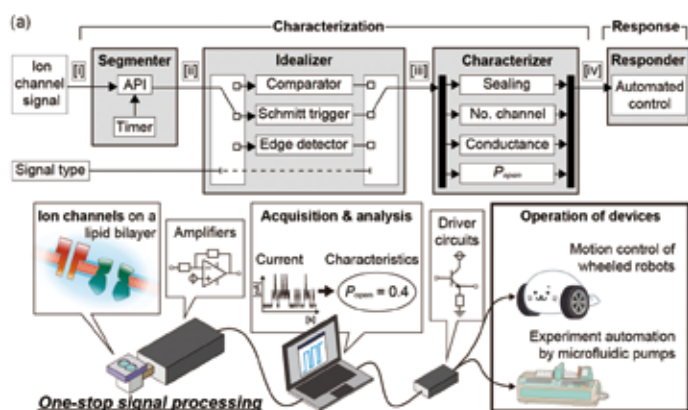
(a)

Characterization

Response

Ion channel signal

[i]

Segmenter

API

Timer

[ii]

Idealizer

Comparator

Schmitt trigger

Edge detector

[iii]

Characterizer

Sealing

No. channel

Conductance

$P_{open}$

[iv]

Responder

Automated control

Signal type

Ion channels on a lipid bilayer

Amplifiers

Acquisition & analysis

Current

Characteristics

$P_{open} = 0.4$

Driver circuits

Operation of devices

Motion control of wheeled robots

Experiment automation by microfluidic pumps

One-stop signal processing